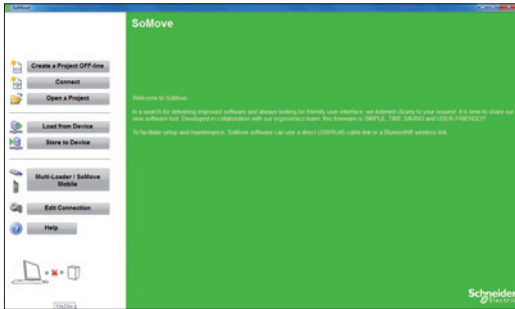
SoMove

SoMove

Create a Project OFF-line

Connect

Open a Project

Load from Device

Store to Device

Multi-Loader / SoMove Mobile

Edit Connection

Help

Welcome to SoMove

In a search for delivering improved software and always looking for friendly user interface, we listened closely to your request, it is time to share our new software tool. Developed in collaboration with our ergonomics team, this firmware is SIMPLE, TIME SAVING and USER-FRIENDLY!

To facilitate setup and maintenance, SoMove software can use a direct USB/RJ45 cable link or a Bluetooth® wireless link.

Schneider Electric